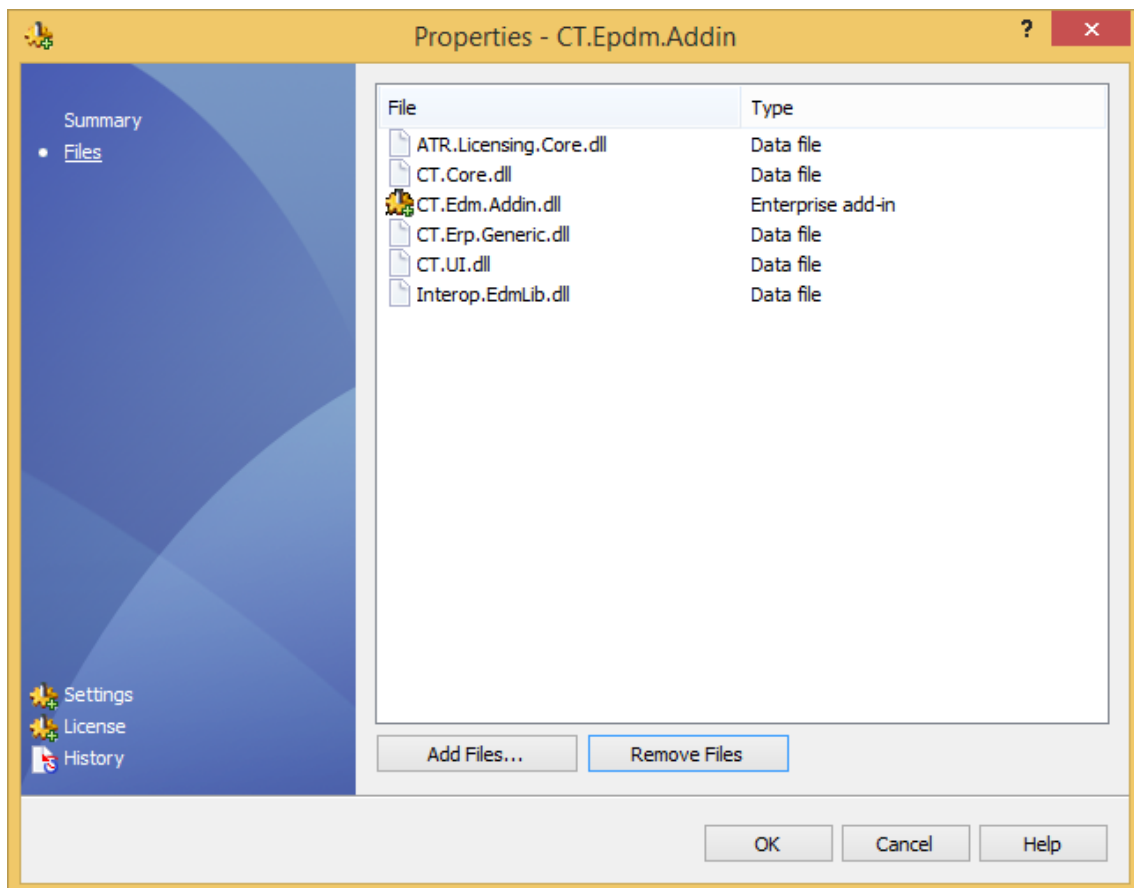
Properties - CT.Epdm.Addin

?

Summary
• Files

| File | Type |
|---|---|
| ATR.Licensing.Core.dll | Data file |
| CT.Core.dll | Data file |
| CT.Edm.Addin.dll | Enterprise add-in |
| CT.Erp.Generic.dll | Data file |
| CT.UI.dll | Data file |
| Interop.EdmLib.dll | Data file |

Settings
License
History

Add Files...
Remove Files

OK
Cancel
Help